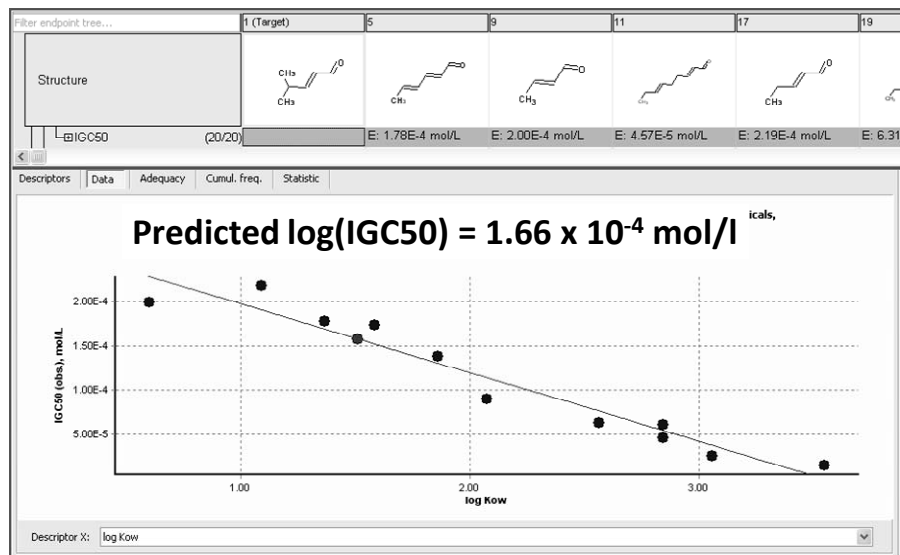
Filter endpoint tree...

| | 1 (Target) | 5 | 9 | 11 | 17 | 19 |
|---|---|---|---|---|---|---|
| Structure | $CH_3$ $CH_3$ O | $CH_3$ O | $CH_3$ O | $CH_3$ O | $CH_3$ O | |
| IGC50 (20/20) | | E: 1.78E-4 mol/L | E: 2.00E-4 mol/L | E: 4.57E-5 mol/L | E: 2.19E-4 mol/L | E: 6.31 |

Descriptors | Data | Adequacy | Cumul. freq. | Statistic

Predicted log(IGC50) = 1.66 x $10^{-4}$ mol/l

icals,

IGC50 (obs), mol/L

2.00E-4
1.50E-4
1.00E-4
5.00E-5

1.00
2.00
3.00
log Kow

Descriptor X: log Kow